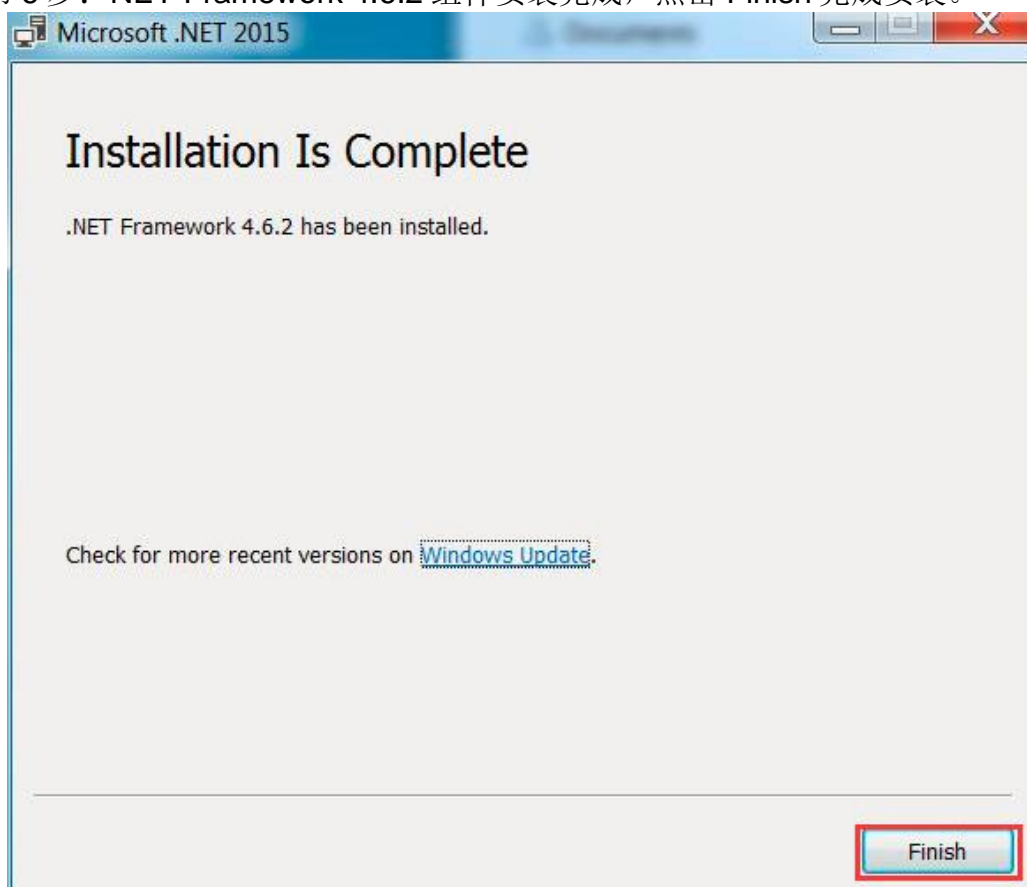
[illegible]5步：NET Framework 4.6.2 组件安装完成，点击 Finish 完成安装。

Microsoft .NET 2015

Installation Is Complete

.NET Framework 4.6.2 has been installed.

Check for more recent versions on Windows Update.

Finish